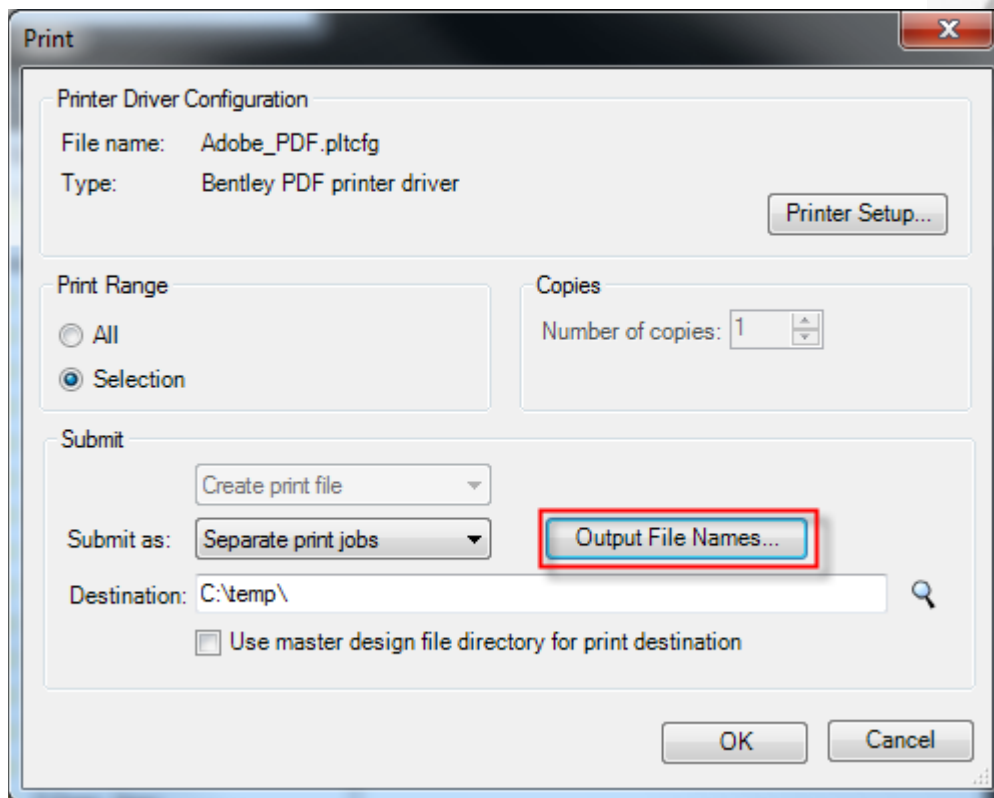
Print

Printer Driver Configuration

File name: Adobe_PDF.pltcfg

Type: Bentley PDF printer driver

Printer Setup...

Print Range

All

Selection

Copies

Number of copies: 1

Submit

Create print file

Submit as: Separate print jobs

Output File Names...

Destination: C:\temp\

Use master design file directory for print destination

OK

Cancel